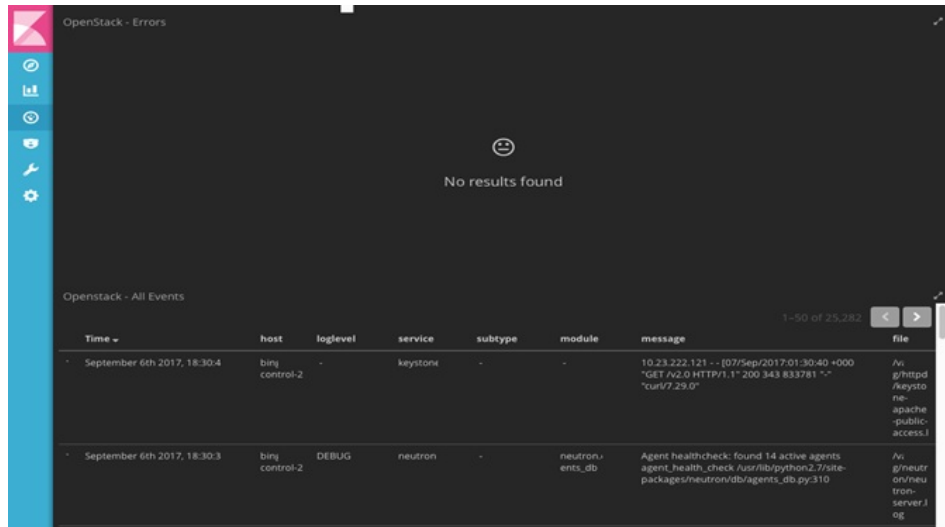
OpenStack - Errors

No results found

Openstack - All Events

1–50 of 25,282

| Time | host | loglevel | service | subtype | module | message | file |
|---|---|---|---|---|---|---|---|
| September 6th 2017, 18:30:4 | bin control-2 | - | keystone | - | - | 10.23.222.121 - - [07/Sep/2017:01:30:40 +000 "GET /v2.0 HTTP/1.1" 200 343 833781 "-" "curl/7.29.0" | /v g/httpd /keystone-apache -public-access.l |
| September 6th 2017, 18:30:3 | bin control-2 | DEBUG | neutron | - | neutron. ents_db | Agent healthcheck: found 14 active agents agent_health_check /usr/lib/python2.7/site-packages/neutron/db/agents_db.py:310 | /v g/neutron/neutron-server.log |